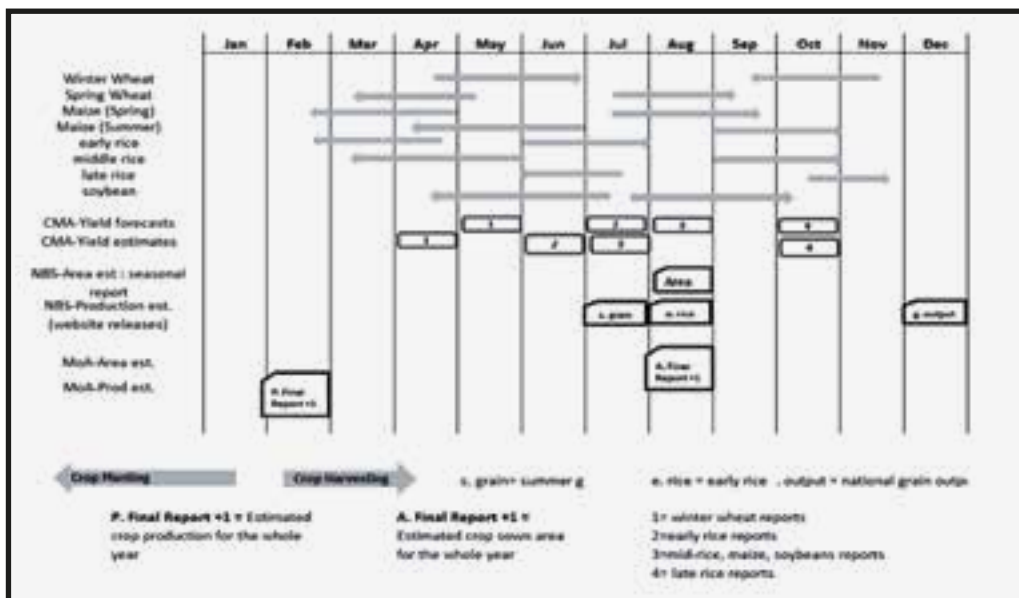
| | Jan | Feb | Mar | Apr | May | Jun | Jul | Aug | Sep | Oct | Nov | Dec |
|---|---|---|---|---|---|---|---|---|---|---|---|---|

Winter Wheat
Spring Wheat
Maize (Spring)
Maize (Summer)
early rice
middle rice
late rice
soybean

CMA-Yield forecasts
CMA-Yield estimates

NBS-Area est : seasonal report
NBS-Production est. (website releases)

MoA-Area est.
MoA-Prod est.

1
1
2
2
3
3
3
4
4

Area
s. grain
e. rice
g. output
A. Final Report +1
P. Final Report +1

Crop Planting
Crop Harvesting

s. grain= summer g

e. rice = early rice , output = national grain outpu

P. Final Report +1 = Estimated crop production for the whole year

A. Final Report +1 = Estimated crop sown area for the whole year

1= winter wheat reports
2=early rice reports
3=mid-rice, maize, soybeans reports
4= late rice reports